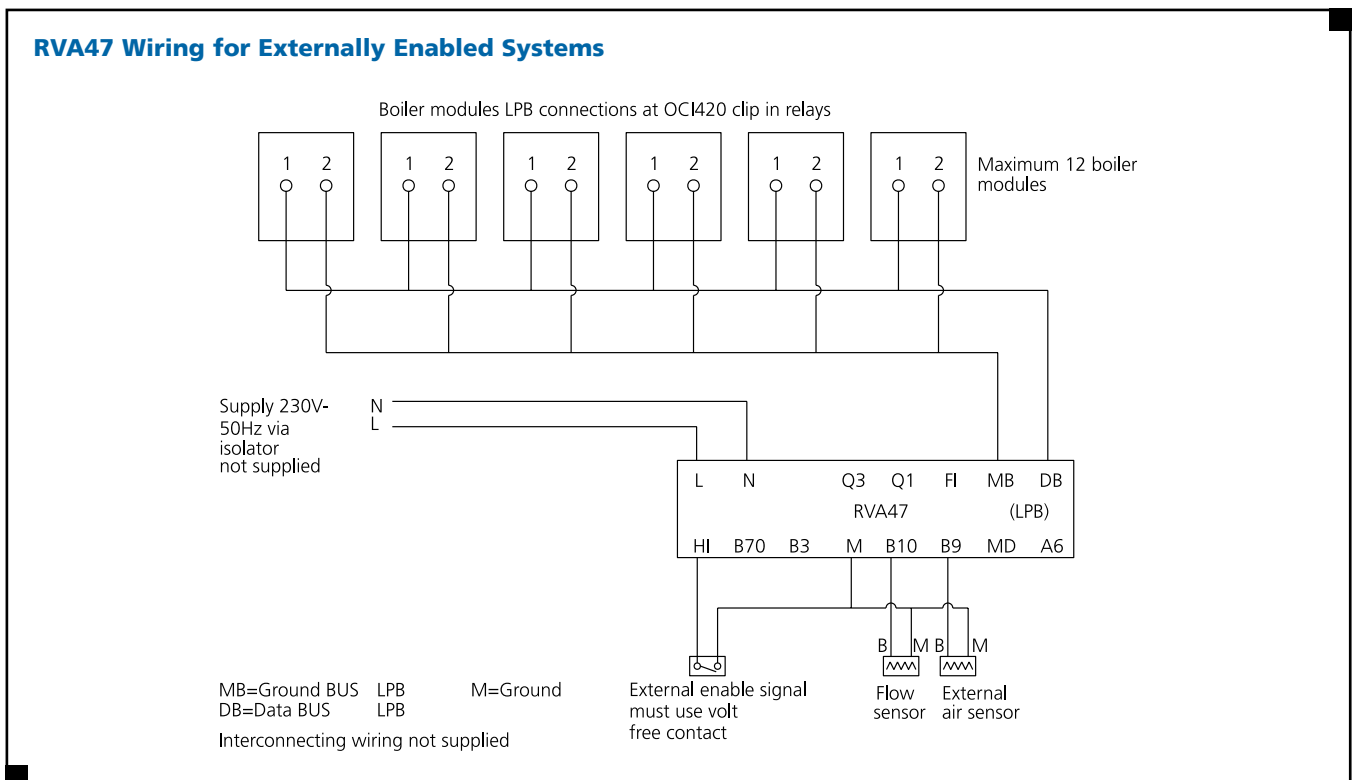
RVA47 Wiring for Externally Enabled Systems

Boiler modules LPB connections at OCI420 clip in relays

1 2
1 2
1 2
1 2
1 2
1 2

Maximum 12 boiler modules

Supply 230V-50Hz via isolator not supplied

N
L

L N Q3 Q1 FI MB DB
RVA47 (LPB)
HI B70 B3 M B10 B9 MD A6

B M B M

MB=Ground BUS LPB M=Ground
DB=Data BUS LPB

Interconnecting wiring not supplied

External enable signal must use volt free contact

Flow sensor

External air sensor